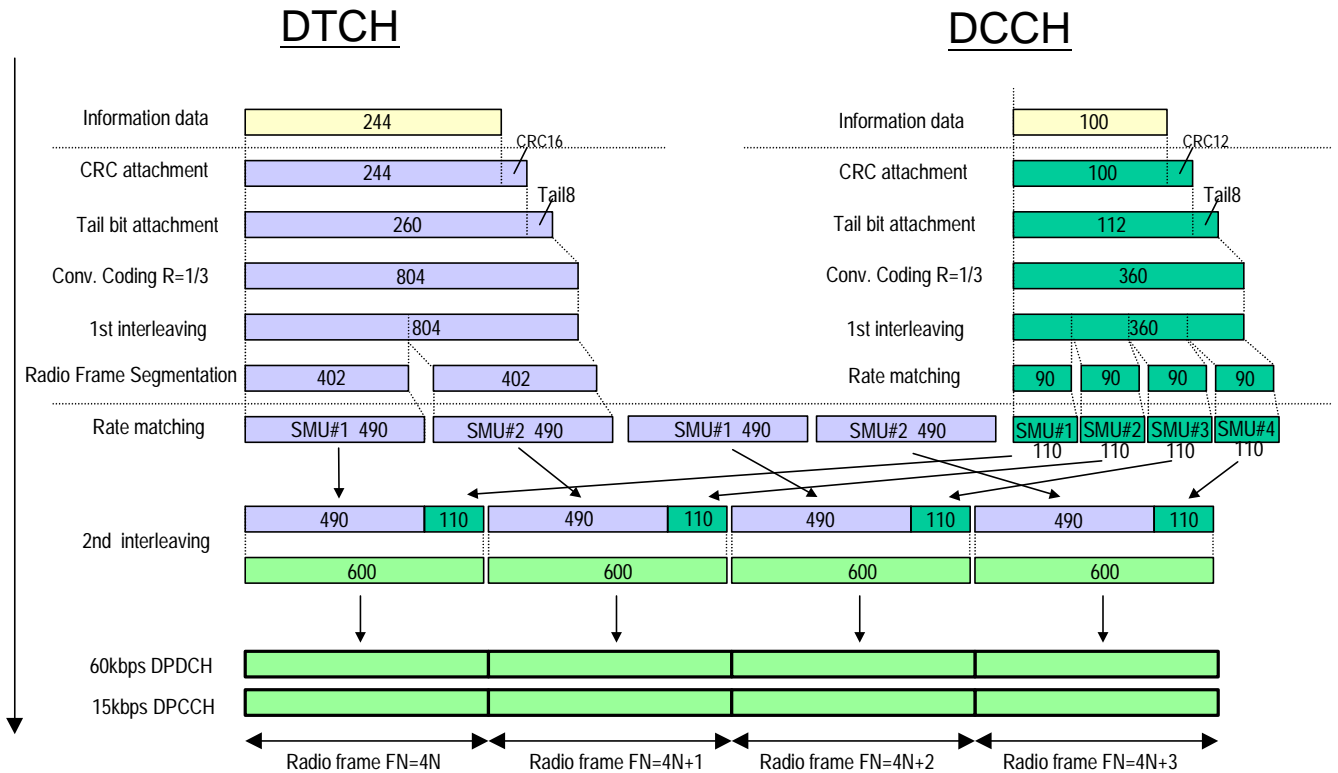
DTCH

DCCH

Information data
244
CRC16
CRC attachment
244
Tail8
Tail bit attachment
260
Conv. Coding R=1/3
804
1st interleaving
804
Radio Frame Segmentation
402
402
Rate matching
SMU#1 490
SMU#2 490
SMU#1 490
SMU#2 490

Information data
100
CRC12
CRC attachment
100
Tail8
Tail bit attachment
112
Conv. Coding R=1/3
360
1st interleaving
360
Rate matching
90
90
90
90
SMU#1 110
SMU#2 110
SMU#3 110
SMU#4 110

2nd interleaving
490
110
490
110
490
110
490
110
600
600
600
600

60kbps DPDCH
15kbps DPCCH

Radio frame FN=4N
Radio frame FN=4N+1
Radio frame FN=4N+2
Radio frame FN=4N+3